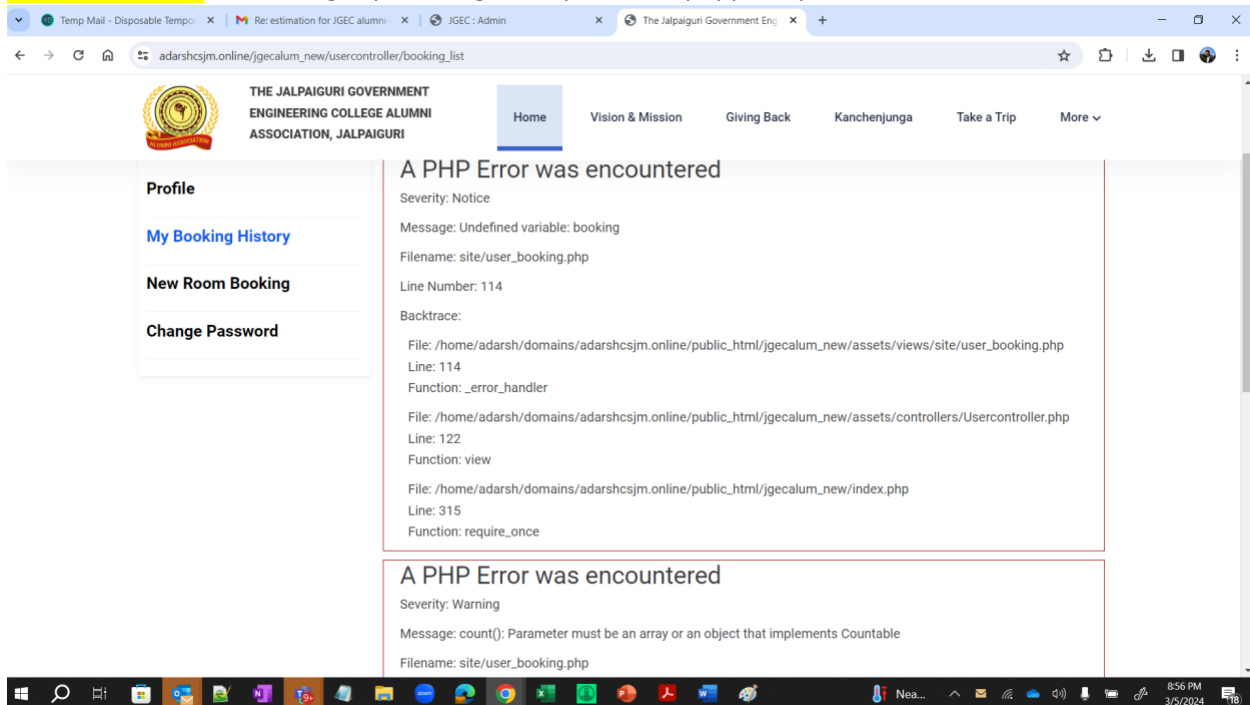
Temp Mail - Disposable Tempo ×
Re: estimation for JGEC alumni ×
JGEC : Admin ×
The Jalpaiguri Government Eng ×
+

adarshcsjm.online/jgecalum_new/usercontroller/booking_list

ALUMNI ASSOCIATION

THE JALPAIGURI GOVERNMENT ENGINEERING COLLEGE ALUMNI ASSOCIATION, JALPAIGURI

Home
Vision & Mission
Giving Back
Kanchenjunga
Take a Trip
More

Profile

My Booking History

New Room Booking

Change Password

A PHP Error was encountered

Severity: Notice

Message: Undefined variable: booking

Filename: site/user_booking.php

Line Number: 114

Backtrace:

File: /home/adarsh/domains/adarshcsjm.online/public_html/jgecalum_new/assets/views/site/user_booking.php
Line: 114
Function: _error_handler

File: /home/adarsh/domains/adarshcsjm.online/public_html/jgecalum_new/assets/controllers/Usercontroller.php
Line: 122
Function: view

File: /home/adarsh/domains/adarshcsjm.online/public_html/jgecalum_new/index.php
Line: 315
Function: require_once

A PHP Error was encountered

Severity: Warning

Message: count(): Parameter must be an array or an object that implements Countable

Filename: site/user_booking.php

Nea...
8:56 PM
3/5/2024
18